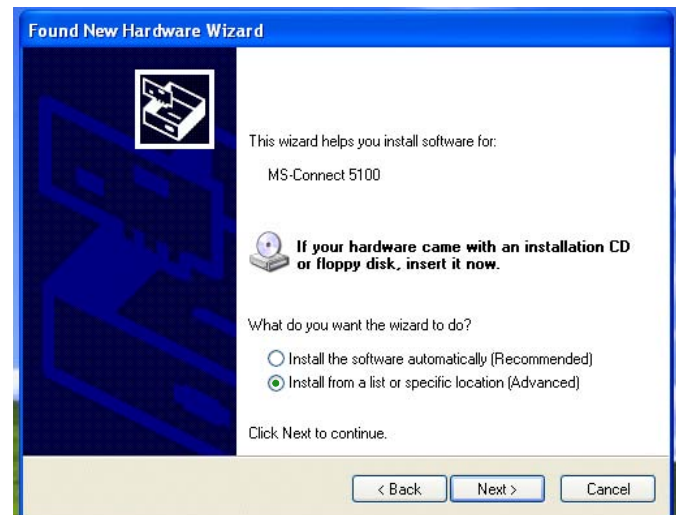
Found New Hardware Wizard

This wizard helps you install software for:

MS-Connect 5100

If your hardware came with an installation CD or floppy disk, insert it now.

What do you want the wizard to do?

Install the software automatically (Recommended)
Install from a list or specific location (Advanced)

Click Next to continue.

< Back
Next >
Cancel